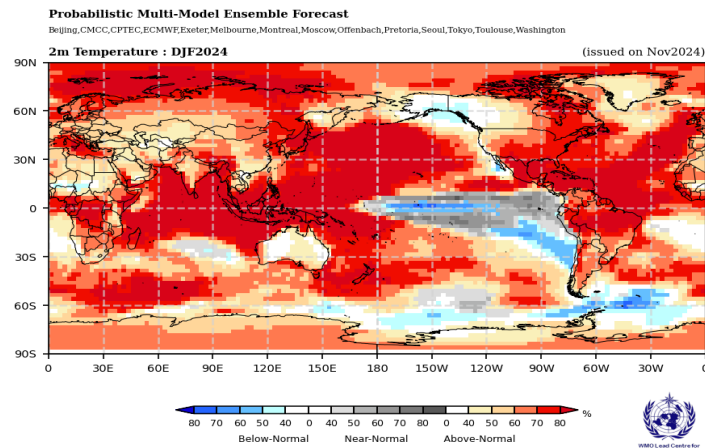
Probabilistic Multi-Model Ensemble Forecast
Beijing,CMCC,CPTEC,ECMWF,Exeter,Melbourne,Montreal,Moscow,Offenbach,Pretoria,Seoul,Tokyo,Toulouse,Washington

2m Temperature : DJF2024

(issued on Nov2024)

90N
60N
30N
0
30S
60S
90S

0 30E 60E 90E 120E 150E 180 150W 120W 90W 60W 30W 0

80 70 60 50 40 0 40 50 60 70 80 0 40 50 60 70 80 %

Below-Normal Near-Normal Above-Normal

WMO Lead Centre for